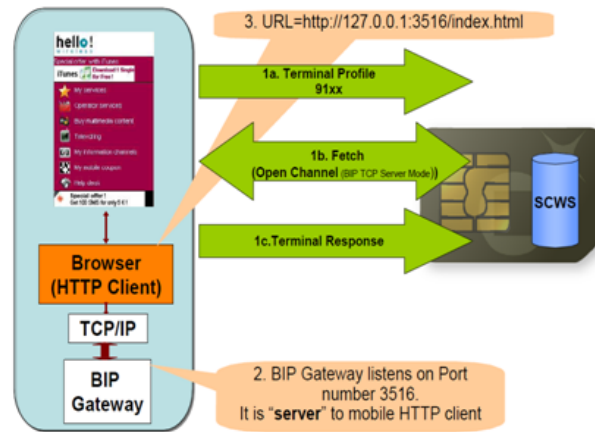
3. URL=http://127.0.0.1:3516/index.html

hello!
wireless

Special offer with iTunes
iTunes
Download 1 Single for Free!

My services
Operator services
Buy multimedia content
Telecoding
My information channels
My mobile coupon
Help desk

Special offer 1
Get 100 SMS for only 5 € !

1a. Terminal Profile
91xx

1b. Fetch
(Open Channel (BIP TCP Server Mode))

SCWS

1c.Terminal Response

Browser
(HTTP Client)

TCP/IP

BIP
Gateway

2. BIP Gateway listens on Port number 3516.
It is "server" to mobile HTTP client